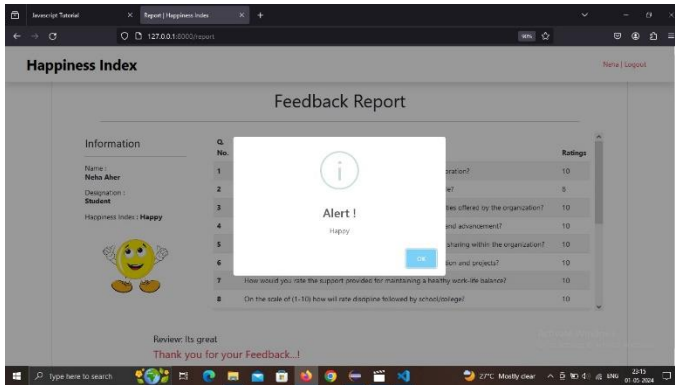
Javascript Tutorial
Report | Happiness Index
127.0.0.1:8000/report
90%

Happiness Index
Neha | Logout

Feedback Report

Information

Name :
Neha Aher

Designation :
Student

Happiness Index : Happy

| Q. No. | | Ratings |
|---|---|---|
| 1 | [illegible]anization? | 10 |
| 2 | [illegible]e? | 8 |
| 3 | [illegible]ties offered by the organization? | 10 |
| 4 | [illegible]and advancement? | 10 |
| 5 | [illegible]sharing within the organization? | 10 |
| 6 | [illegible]sion and projects? | 10 |
| 7 | How would you rate the support provided for maintaining a healthy work-life balance? | 10 |
| 8 | On the scale of (1-10) how will rate discipline followed by school/college? | 10 |

Alert !
Happy
OK

Review: Its great
Thank you for your Feedback...!

Type here to search
27°C Mostly clear
ENG
23:15
01-05-2024